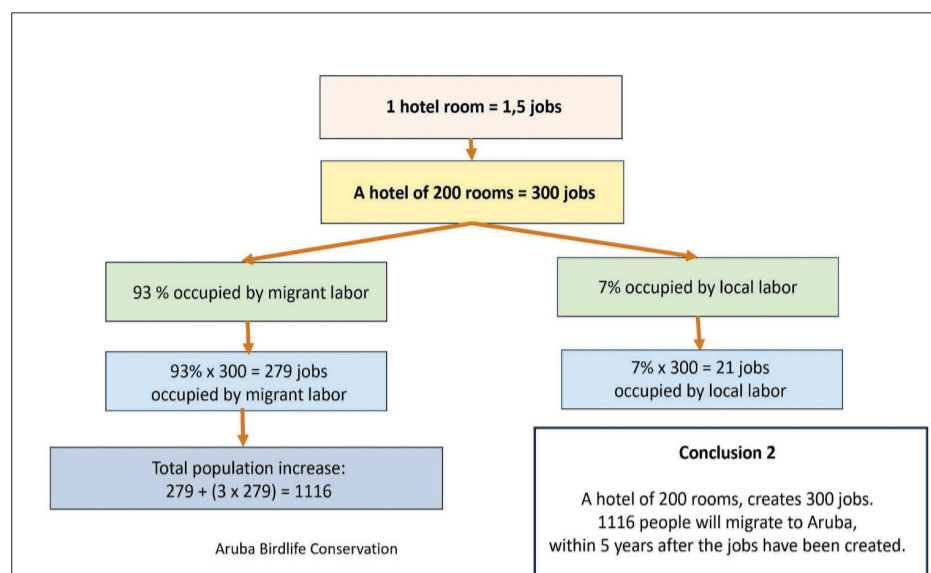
1 hotel room = 1,5 jobs

A hotel of 200 rooms = 300 jobs

93 % occupied by migrant labor

7% occupied by local labor

93% x 300 = 279 jobs occupied by migrant labor

7% x 300 = 21 jobs occupied by local labor

Total population increase:
279 + (3 x 279) = 1116

Aruba Birdlife Conservation

Conclusion 2

A hotel of 200 rooms, creates 300 jobs.
1116 people will migrate to Aruba, within 5 years after the jobs have been created.